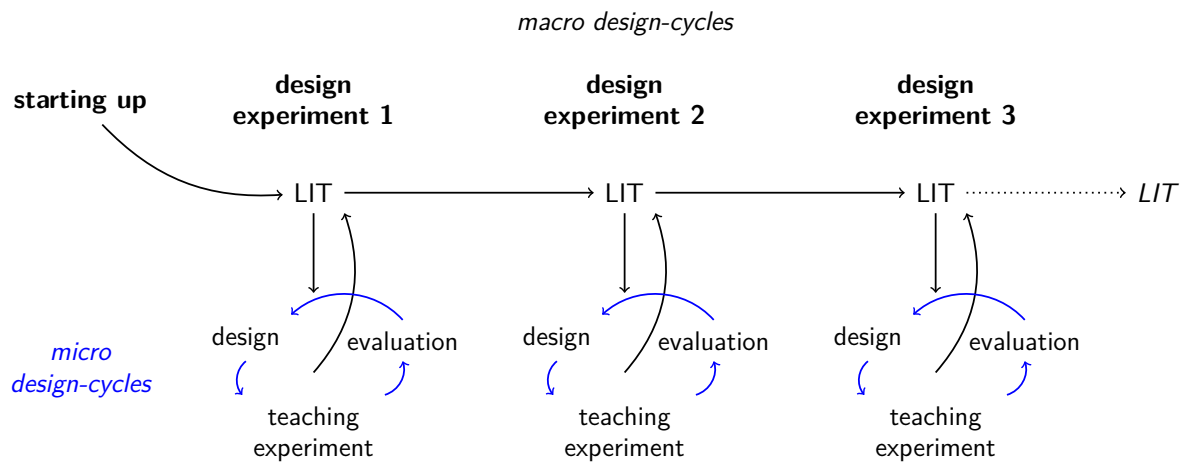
macro design-cycles

starting up

design experiment 1

design experiment 2

design experiment 3

LIT

LIT

LIT

LIT

micro design-cycles

design

evaluation

teaching experiment

design

evaluation

teaching experiment

design

evaluation

teaching experiment